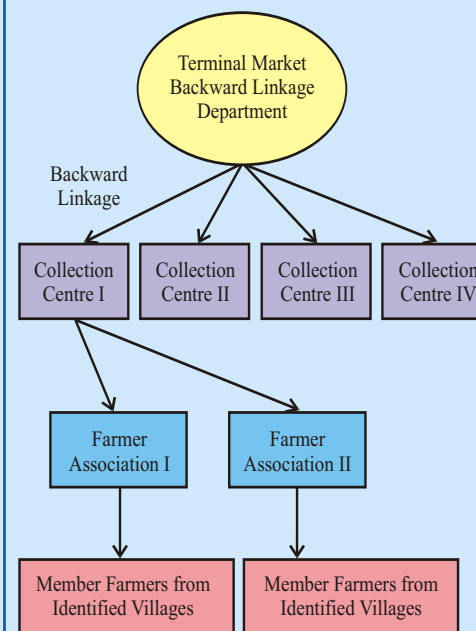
Terminal Market Backward Linkage Department

Backward Linkage

Collection Centre I

Collection Centre II

Collection Centre III

Collection Centre IV

Farmer Association I

Farmer Association II

Member Farmers from Identified Villages

Member Farmers from Identified Villages